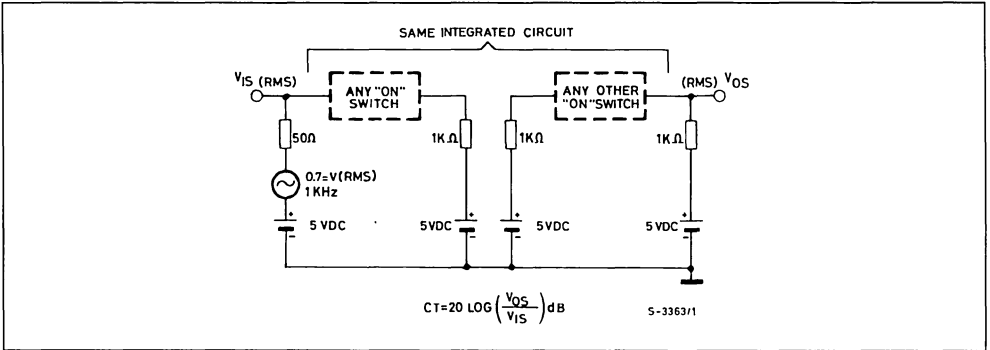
SAME INTEGRATED CIRCUIT

$V_{IS}$ (RMS)

ANY "ON" SWITCH

ANY OTHER "ON" SWITCH

(RMS) $V_{OS}$

50Ω

1K Ω

1KΩ

1K Ω

0.7=V(RMS) 1 KHz

5 VDC

5VDC

5VDC

5 VDC

$CT=20\ LOG\left(\frac{V_{OS}}{V_{IS}}\right) dB$

S-3363/1